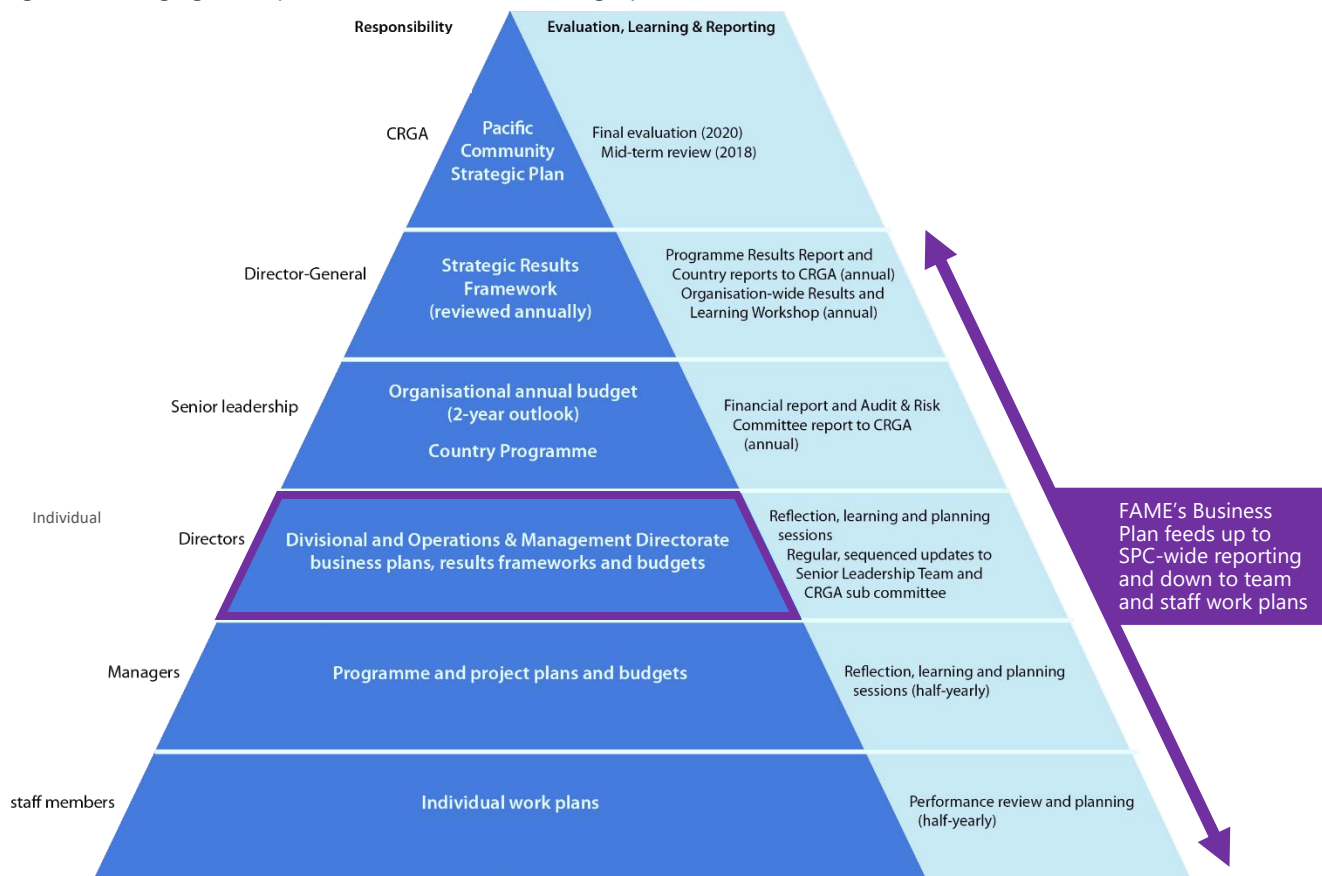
Responsibility

Evaluation, Learning & Reporting

CRGA

Pacific Community Strategic Plan

Final evaluation (2020)
Mid-term review (2018)

Director-General

Strategic Results Framework (reviewed annually)

Programme Results Report and Country reports to CRGA (annual)
Organisation-wide Results and Learning Workshop (annual)

Senior leadership

Organisational annual budget (2-year outlook)

Country Programme

Financial report and Audit & Risk Committee report to CRGA (annual)

Individual

Directors

Divisional and Operations & Management Directorate business plans, results frameworks and budgets

Reflection, learning and planning sessions
Regular, sequenced updates to Senior Leadership Team and CRGA sub committee

FAME's Business Plan feeds up to SPC-wide reporting and down to team and staff work plans

Managers

Programme and project plans and budgets

Reflection, learning and planning sessions (half-yearly)

staff members

Individual work plans

Performance review and planning (half-yearly)